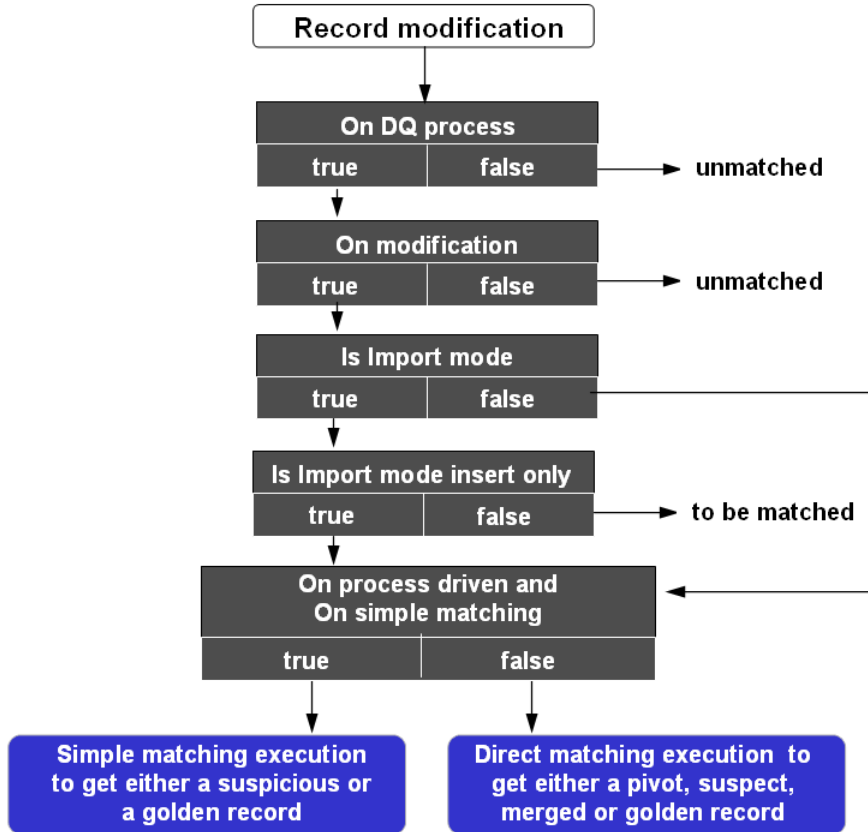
Record modification

On DQ process

| true | false |
|---|---|

unmatched

On modification

| true | false |
|---|---|

unmatched

Is Import mode

| true | false |
|---|---|

Is Import mode insert only

| true | false |
|---|---|

to be matched

On process driven and On simple matching

| true | false |
|---|---|

Simple matching execution to get either a suspicious or a golden record

Direct matching execution to get either a pivot, suspect, merged or golden record